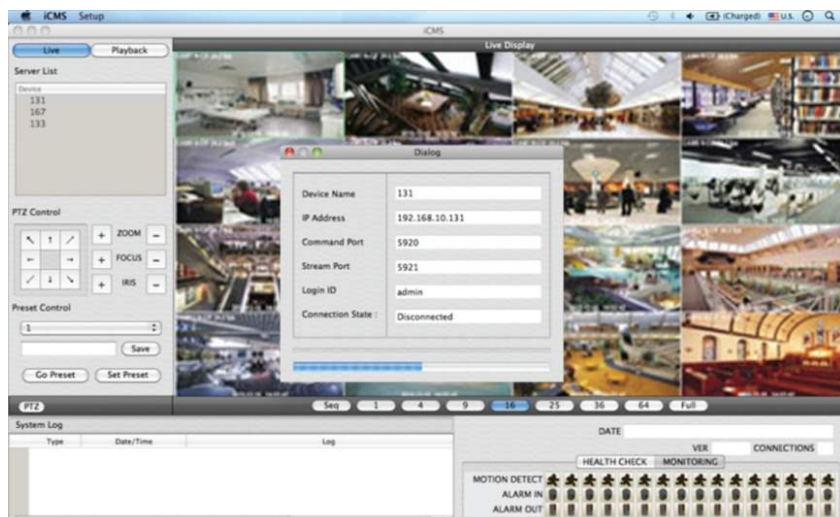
iCMS Setup

(Charged) U.S.

iCMS

Live Playback

Server List

Device
131
167
133

PTZ Control

ZOOM

FOCUS

IRIS

Preset Control

1

Save

Go Preset Set Preset

Live Display

Dialog

| Device Name | 131 |
|---|---|
| IP Address | 192.168.10.131 |
| Command Port | 5920 |
| Stream Port | 5921 |
| Login ID | admin |
| Connection State : | Disconnected |

PTZ

Seq 1 4 9 16 25 36 64 Full

System Log

| Type | Date/Time | Log |
|---|---|---|

DATE

VER CONNECTIONS

HEALTH CHECK MONITORING

MOTION DETECT

ALARM IN

ALARM OUT